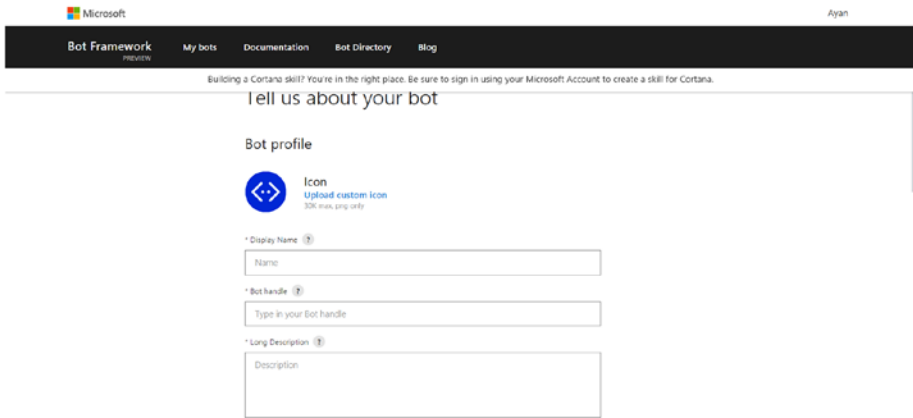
Microsoft

Ayan

Bot Framework
PREVIEW

My bots

Documentation

Bot Directory

Blog

Building a Cortana skill? You're in the right place. Be sure to sign in using your Microsoft Account to create a skill for Cortana.

Tell us about your bot

Bot profile

Icon
Upload custom icon
30K max, png only

* Display Name ?

Name

* Bot handle ?

Type in your Bot handle

* Long Description ?

Description